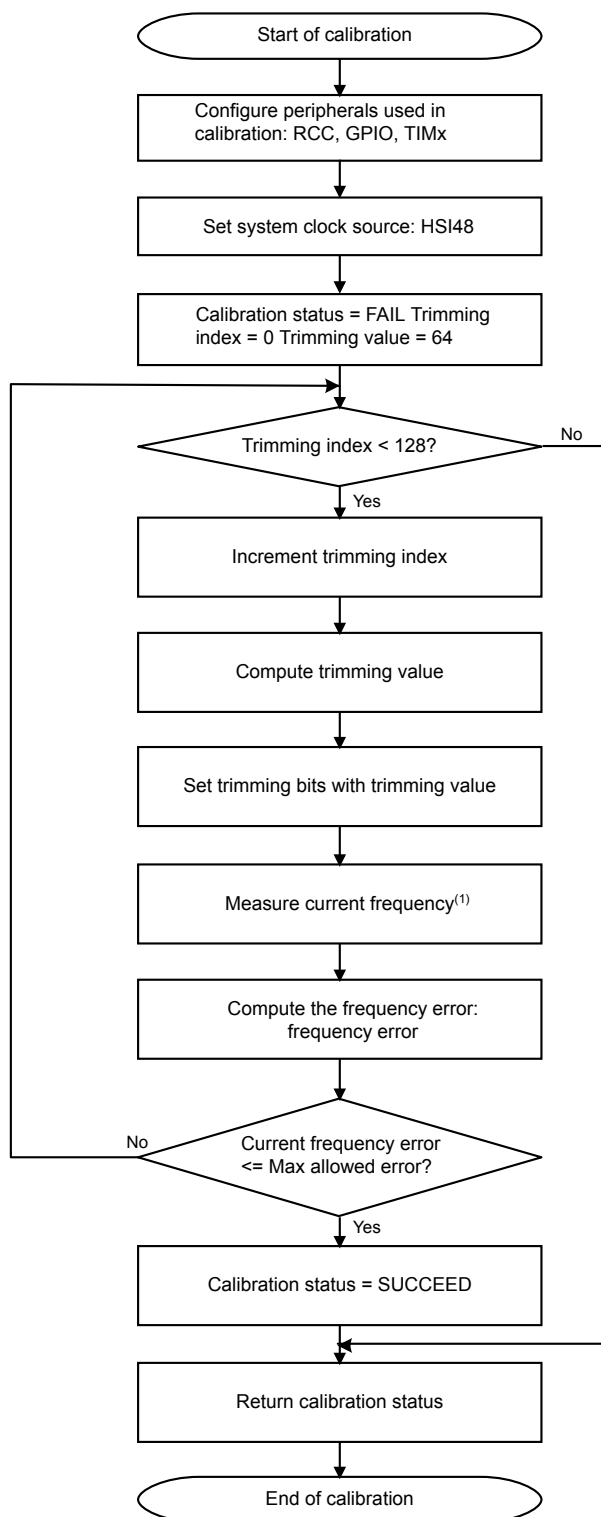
Start of calibration

Configure peripherals used in calibration: RCC, GPIO, TIMx

Set system clock source: HSI48

Calibration status = FAIL Trimming index = 0 Trimming value = 64

Trimming index < 128?

No

Yes

Increment trimming index

Compute trimming value

Set trimming bits with trimming value

Measure current frequency$^{(1)}$

Compute the frequency error: frequency error

No

Current frequency error <= Max allowed error?

Yes

Calibration status = SUCCEED

Return calibration status

End of calibration